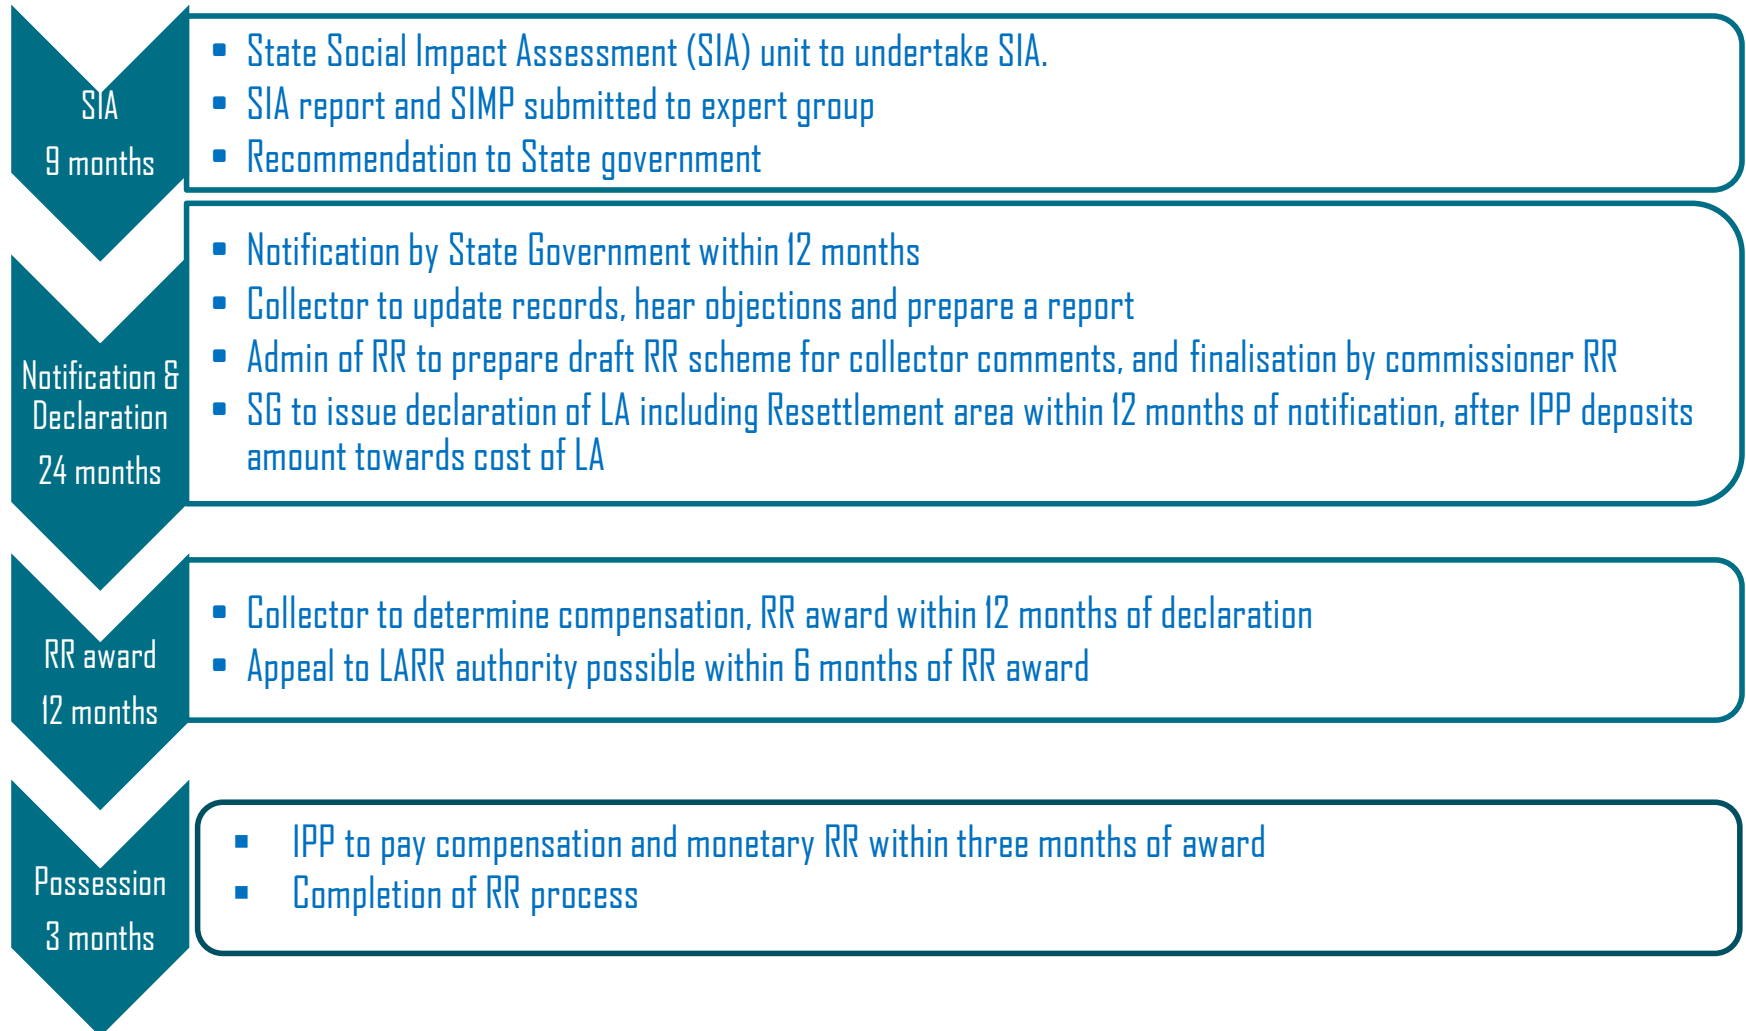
SIA
9 months

- State Social Impact Assessment (SIA) unit to undertake SIA.
- SIA report and SIMP submitted to expert group
- Recommendation to State government

Notification & Declaration
24 months

- Notification by State Government within 12 months
- Collector to update records, hear objections and prepare a report
- Admin of RR to prepare draft RR scheme for collector comments, and finalisation by commissioner RR
- SG to issue declaration of LA including Resettlement area within 12 months of notification, after IPP deposits amount towards cost of LA

RR award
12 months

- Collector to determine compensation, RR award within 12 months of declaration
- Appeal to LARR authority possible within 6 months of RR award

Possession
3 months

- IPP to pay compensation and monetary RR within three months of award
- Completion of RR process